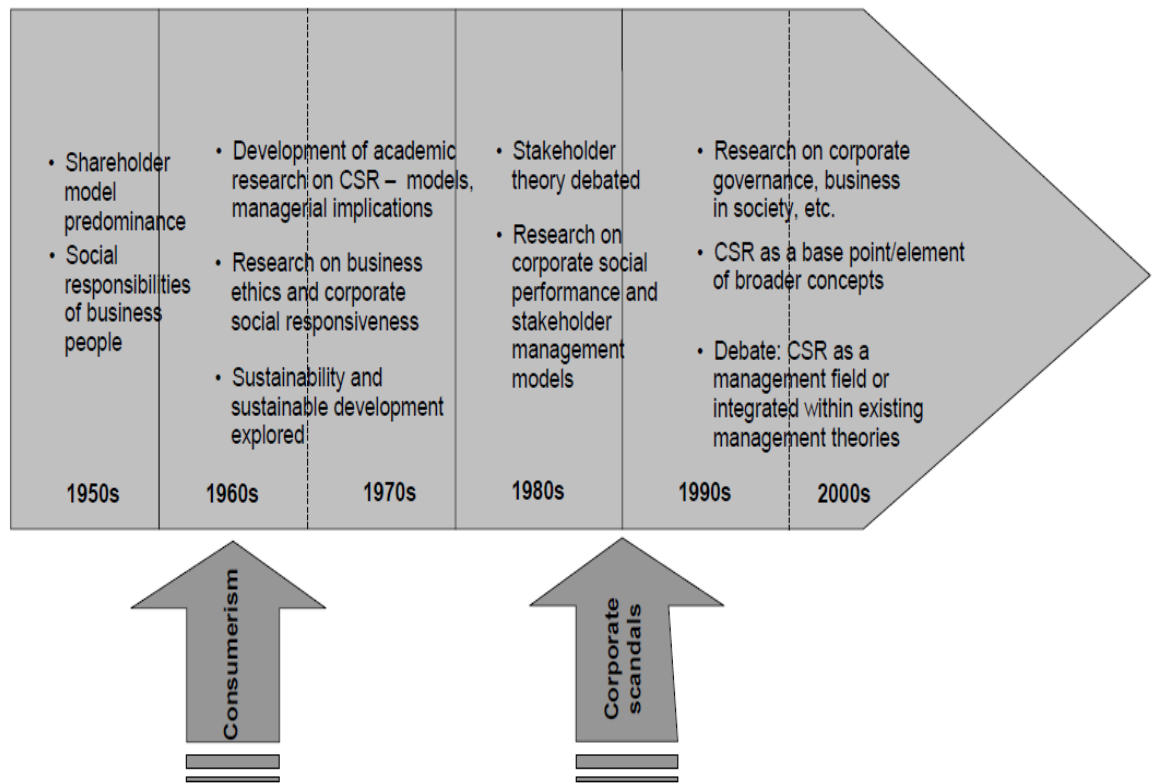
• Shareholder model predominance
• Social responsibilities of business people

• Development of academic research on CSR – models, managerial implications
• Research on business ethics and corporate social responsiveness
• Sustainability and sustainable development explored

• Stakeholder theory debated
• Research on corporate social performance and stakeholder management models

• Research on corporate governance, business in society, etc.
• CSR as a base point/element of broader concepts
• Debate: CSR as a management field or integrated within existing management theories

1950s

1960s

1970s

1980s

1990s

2000s

Consumerism

Corporate scandals